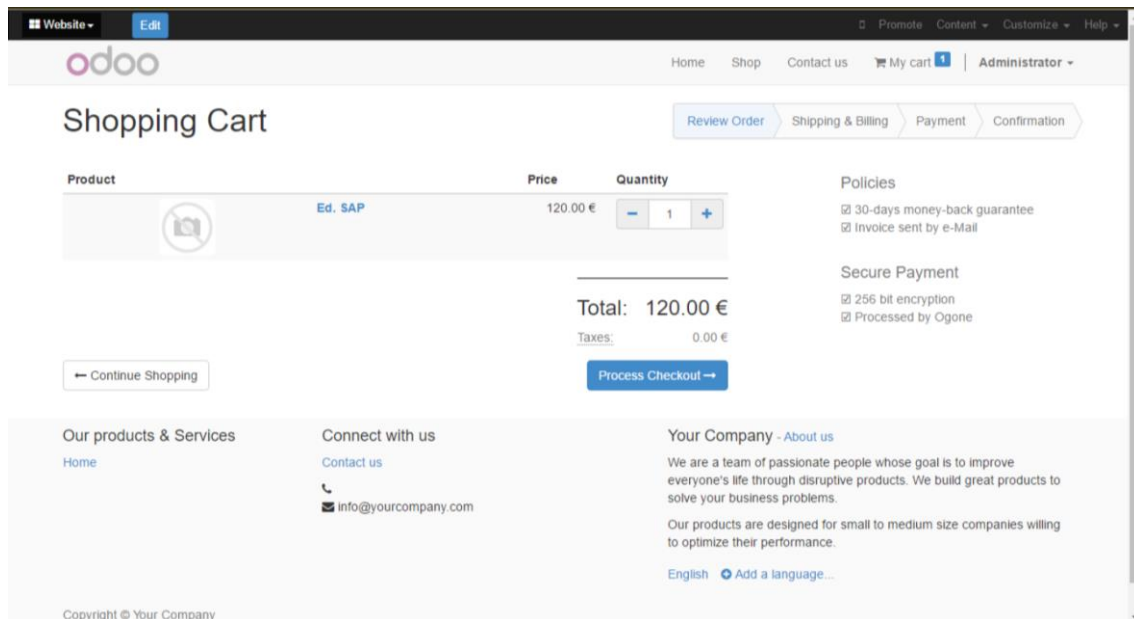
Website ▾ Edit

Promote Content ▾ Customize ▾ Help ▾

odoo

Home Shop Contact us My cart 1 Administrator ▾

Shopping Cart

Review Order Shipping & Billing Payment Confirmation

| Product | | Price | Quantity |
|---|---|---|---|
| | Ed. SAP | 120.00 € | − 1 + |

Total: 120.00 €

Taxes: 0.00 €

← Continue Shopping

Process Checkout →

Policies

☑ 30-days money-back guarantee
☑ Invoice sent by e-Mail

Secure Payment

☑ 256 bit encryption
☑ Processed by Ogone

Our products & Services

Home

Connect with us

Contact us

info@yourcompany.com

Your Company - About us

We are a team of passionate people whose goal is to improve everyone's life through disruptive products. We build great products to solve your business problems.

Our products are designed for small to medium size companies willing to optimize their performance.

English Add a language...

Copyright © Your Company